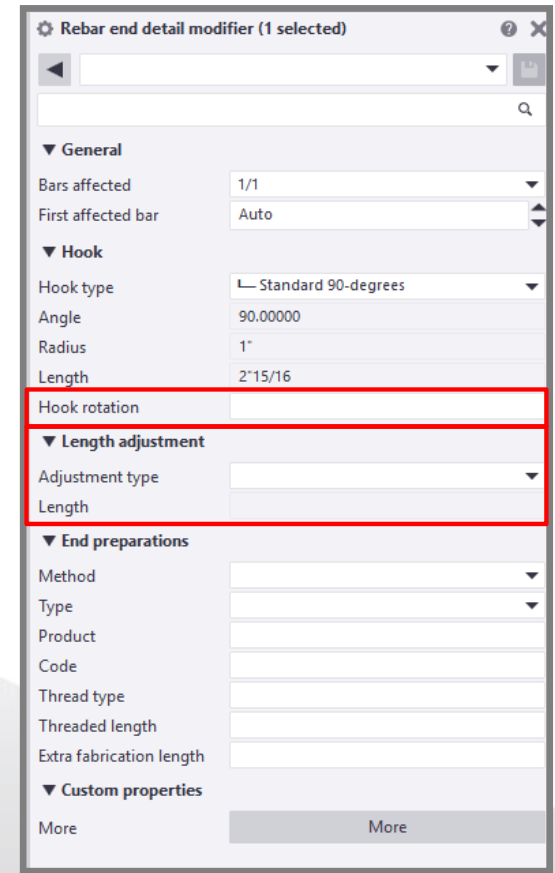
Rebar end detail modifier (1 selected)

▼ General

Bars affected 1/1

First affected bar Auto

▼ Hook

Hook type Standard 90-degrees

Angle 90.00000

Radius 1"

Length 2"15/16

Hook rotation

▼ Length adjustment

Adjustment type

Length

▼ End preparations

Method

Type

Product

Code

Thread type

Threaded length

Extra fabrication length

▼ Custom properties

More More